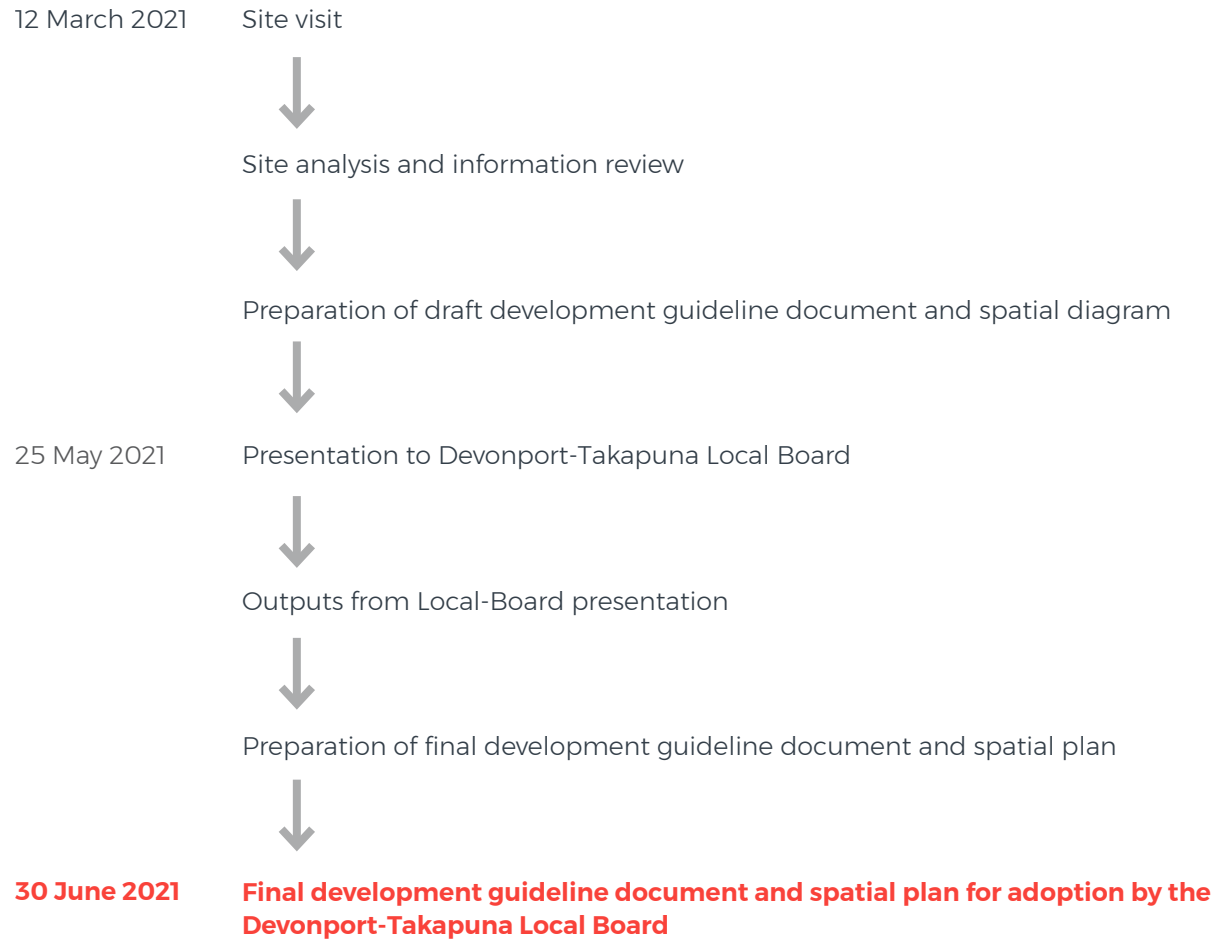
12 March 2021 Site visit

Site analysis and information review

Preparation of draft development guideline document and spatial diagram

25 May 2021 Presentation to Devonport-Takapuna Local Board

Outputs from Local-Board presentation

Preparation of final development guideline document and spatial plan

30 June 2021 Final development guideline document and spatial plan for adoption by the Devonport-Takapuna Local Board